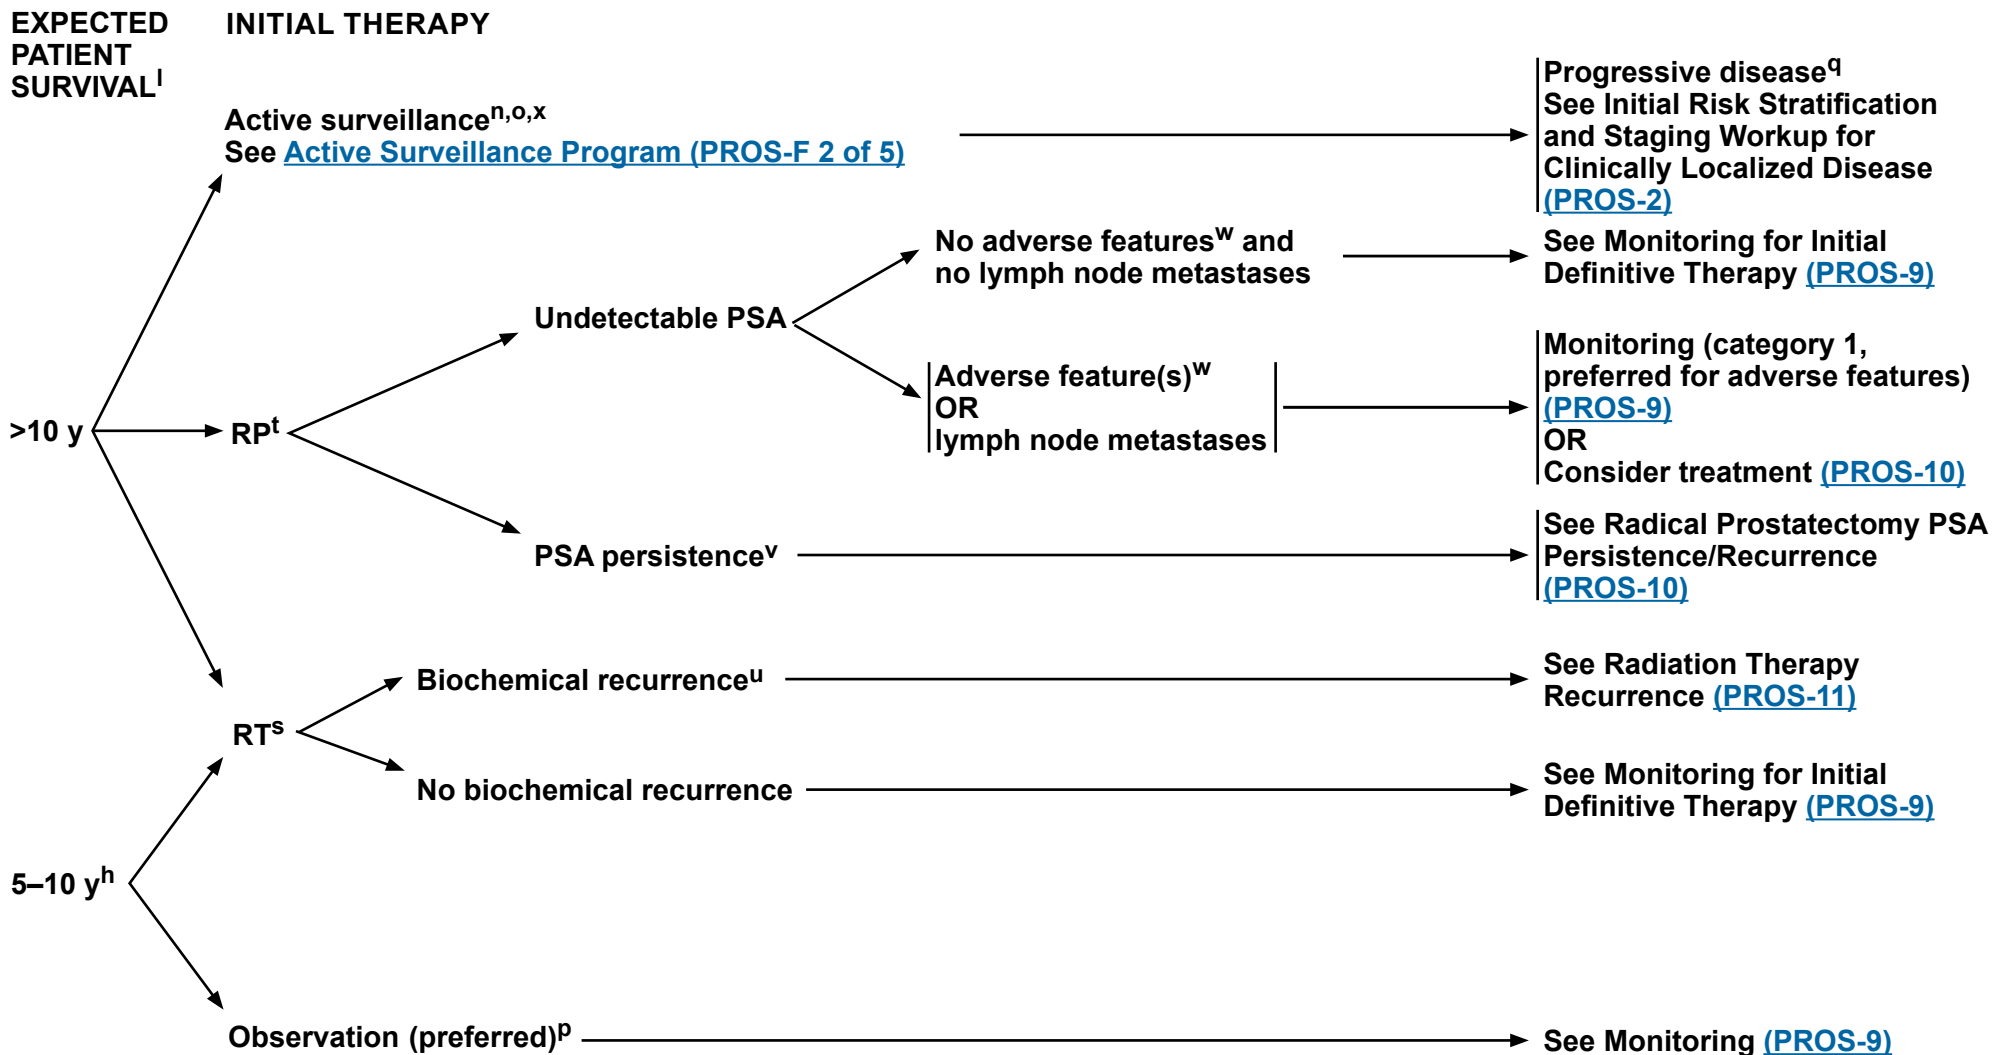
EXPECTED PATIENT SURVIVAL$^{l}$

INITIAL THERAPY

Active surveillance$^{n,o,x}$
See Active Surveillance Program (PROS-F 2 of 5)

Progressive disease$^{q}$
See Initial Risk Stratification and Staging Workup for Clinically Localized Disease (PROS-2)

>10 y

RP$^{t}$

Undetectable PSA

No adverse features$^{w}$ and no lymph node metastases

See Monitoring for Initial Definitive Therapy (PROS-9)

Adverse feature(s)$^{w}$
OR
lymph node metastases

Monitoring (category 1, preferred for adverse features) (PROS-9)
OR
Consider treatment (PROS-10)

PSA persistence$^{v}$

See Radical Prostatectomy PSA Persistence/Recurrence (PROS-10)

RT$^{s}$

Biochemical recurrence$^{u}$

See Radiation Therapy Recurrence (PROS-11)

No biochemical recurrence

See Monitoring for Initial Definitive Therapy (PROS-9)

5–10 y$^{h}$

Observation (preferred)$^{p}$

See Monitoring (PROS-9)